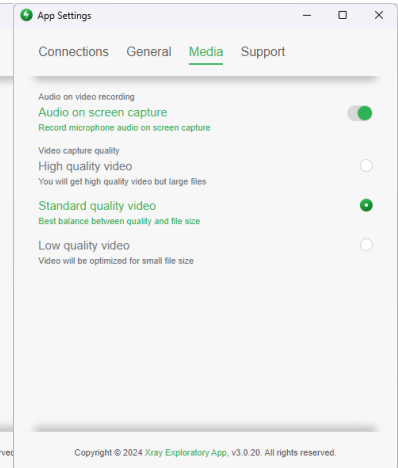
App Settings

Connections General Media Support

Audio on video recording
Audio on screen capture
Record microphone audio on screen capture

Video capture quality
High quality video
You will get high quality video but large files

Standard quality video
Best balance between quality and file size

Low quality video
Video will be optimized for small file size

Copyright © 2024 Xray Exploratory App, v3.0.20. All rights reserved.